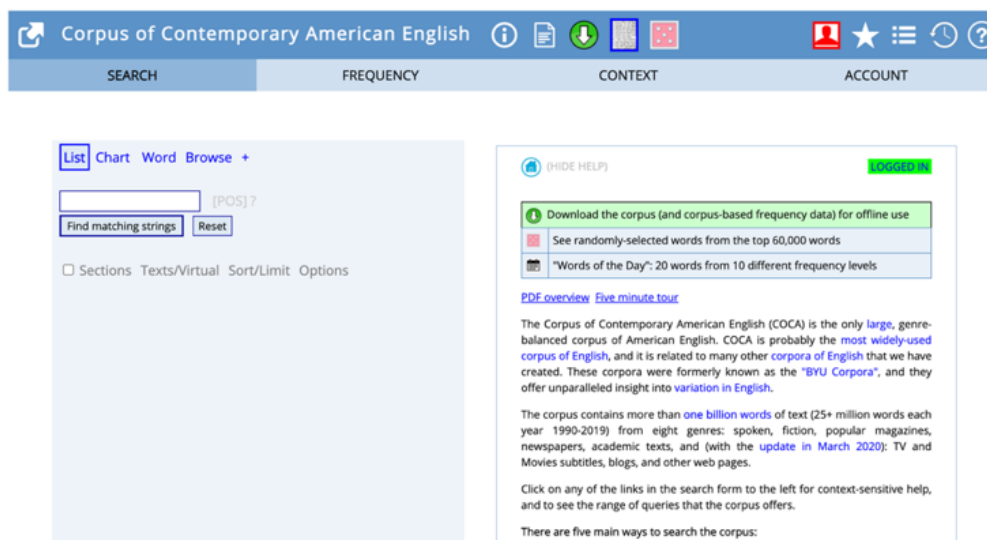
Corpus of Contemporary American English

SEARCH | FREQUENCY | CONTEXT | ACCOUNT

List Chart Word Browse +

[POS] ?

Find matching strings | Reset

Sections Texts/Virtual Sort/Limit Options

(HIDE HELP)

LOGGED IN

Download the corpus (and corpus-based frequency data) for offline use

See randomly-selected words from the top 60,000 words

"Words of the Day": 20 words from 10 different frequency levels

PDF overview Five minute tour

The Corpus of Contemporary American English (COCA) is the only large, genre-balanced corpus of American English. COCA is probably the most widely-used corpus of English, and it is related to many other corpora of English that we have created. These corpora were formerly known as the "BYU Corpora", and they offer unparalleled insight into variation in English.

The corpus contains more than one billion words of text (25+ million words each year 1990-2019) from eight genres: spoken, fiction, popular magazines, newspapers, academic texts, and (with the update in March 2020): TV and Movies subtitles, blogs, and other web pages.

Click on any of the links in the search form to the left for context-sensitive help, and to see the range of queries that the corpus offers.

There are five main ways to search the corpus: